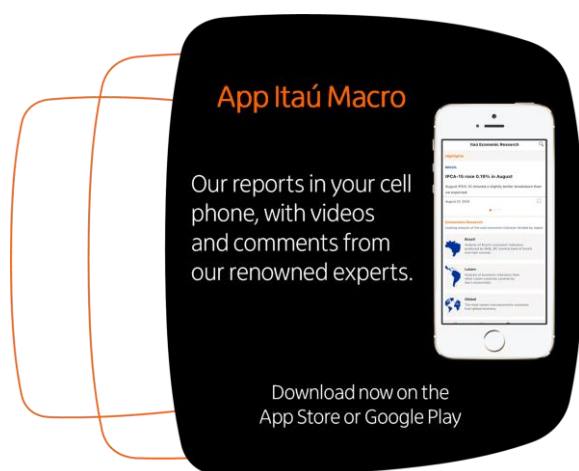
App Itaú Macro

Our reports in your cell phone, with videos and comments from our renowned experts.

Itaú Economic Research

Highlights

IPCA-15 rose 0.19% in August

August IPCA-15 showed a slightly better breakdown than we expected

Economic Research

Brazil

Latam

Global

Download now on the App Store or Google Play